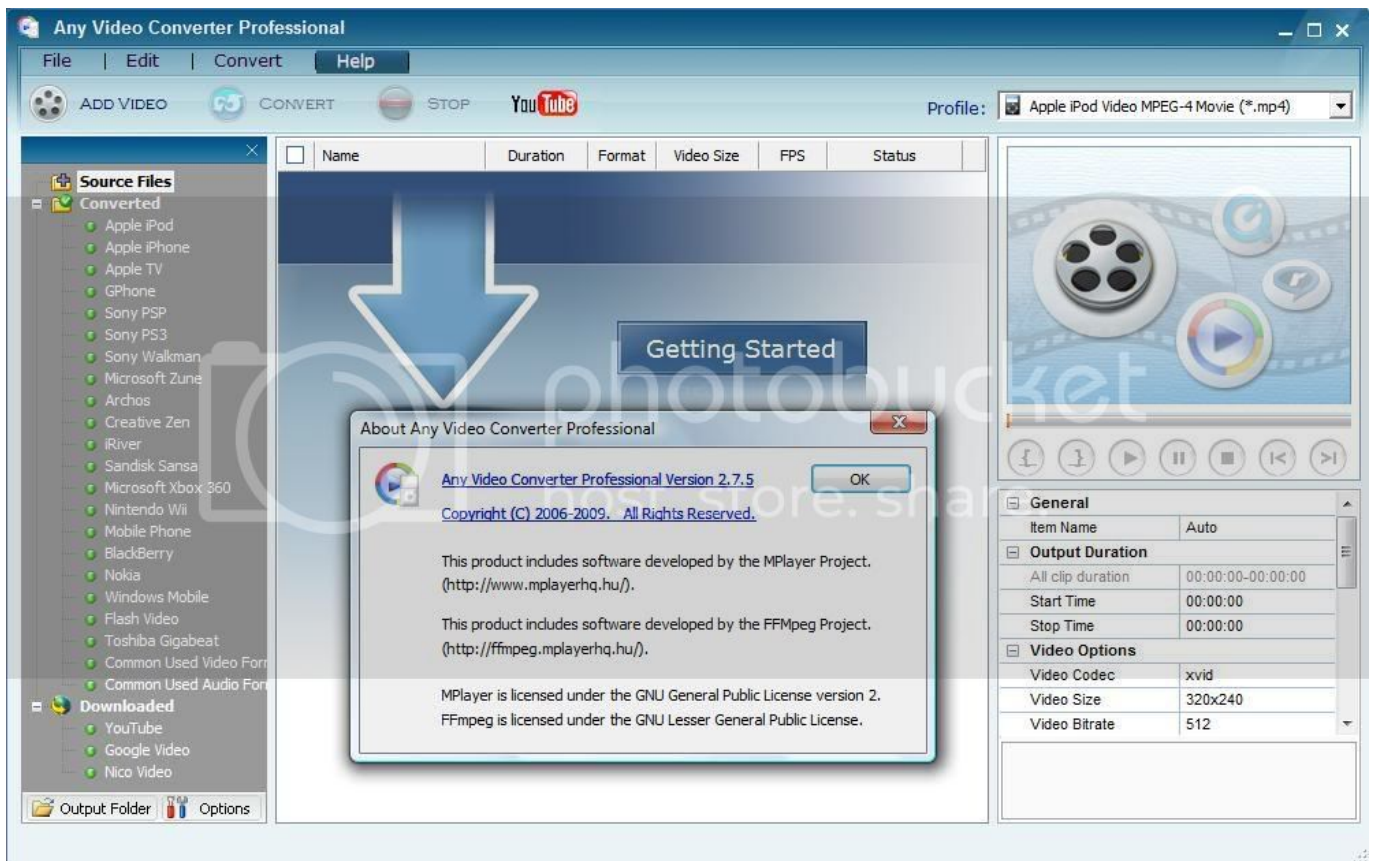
Any Video Converter Professional

File | Edit | Convert | Help

ADD VIDEO CONVERT STOP YouTube

Profile: Apple iPod Video MPEG-4 Movie (*.mp4)

Source Files
Converted
Apple iPod
Apple iPhone
Apple TV
GPhone
Sony PSP
Sony PS3
Sony Walkman
Microsoft Zune
Archos
Creative Zen
iRiver
Sandisk Sansa
Microsoft Xbox 360
Nintendo Wii
Mobile Phone
BlackBerry
Nokia
Windows Mobile
Flash Video
Toshiba Gigabeat
Common Used Video For
Common Used Audio For
Downloaded
YouTube
Google Video
Nico Video

Output Folder Options

| Name | Duration | Format | Video Size | FPS | Status |
|---|---|---|---|---|---|

Getting Started

photobucket host. store. share

About Any Video Converter Professional

Any Video Converter Professional Version 2.7.5

OK

Copyright (C) 2006-2009. All Rights Reserved.

This product includes software developed by the MPlayer Project. (http://www.mplayerhq.hu/).

This product includes software developed by the FFMpeg Project. (http://ffmpeg.mplayerhq.hu/).

MPlayer is licensed under the GNU General Public License version 2. FFmpeg is licensed under the GNU Lesser General Public License.

| General | |
|---|---|
| Item Name | Auto |
| Output Duration | |
| All clip duration | 00:00:00-00:00:00 |
| Start Time | 00:00:00 |
| Stop Time | 00:00:00 |
| Video Options | |
| Video Codec | xvid |
| Video Size | 320x240 |
| Video Bitrate | 512 |